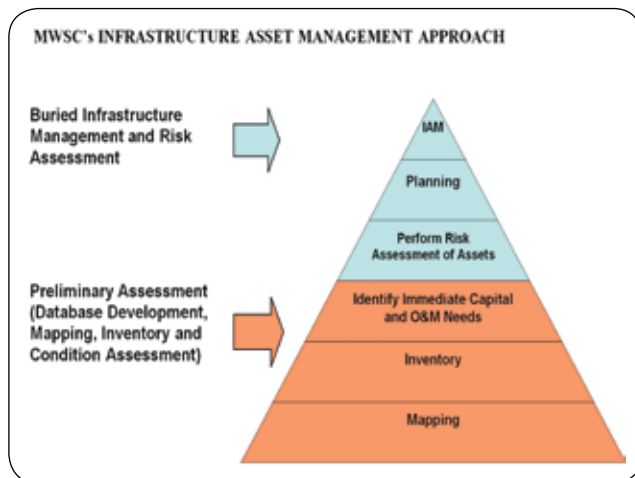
MWSC's INFRASTRUCTURE ASSET MANAGEMENT APPROACH

Buried Infrastructure Management and Risk Assessment

Preliminary Assessment (Database Development, Mapping, Inventory and Condition Assessment)

IAM

Planning

Perform Risk Assessment of Assets

Identify Immediate Capital and O&M Needs

Inventory

Mapping